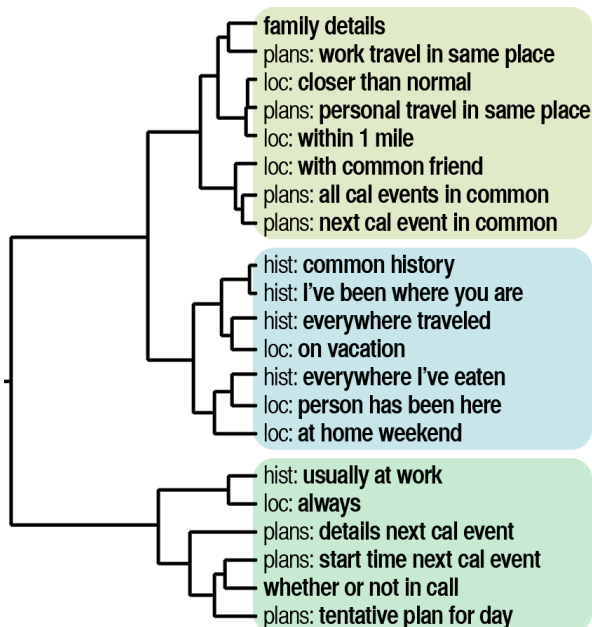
family details
plans: work travel in same place
loc: closer than normal
plans: personal travel in same place
loc: within 1 mile
loc: with common friend
plans: all cal events in common
plans: next cal event in common
hist: common history
hist: I've been where you are
hist: everywhere traveled
loc: on vacation
hist: everywhere I've eaten
loc: person has been here
loc: at home weekend
hist: usually at work
loc: always
plans: details next cal event
plans: start time next cal event
whether or not in call
plans: tentative plan for day